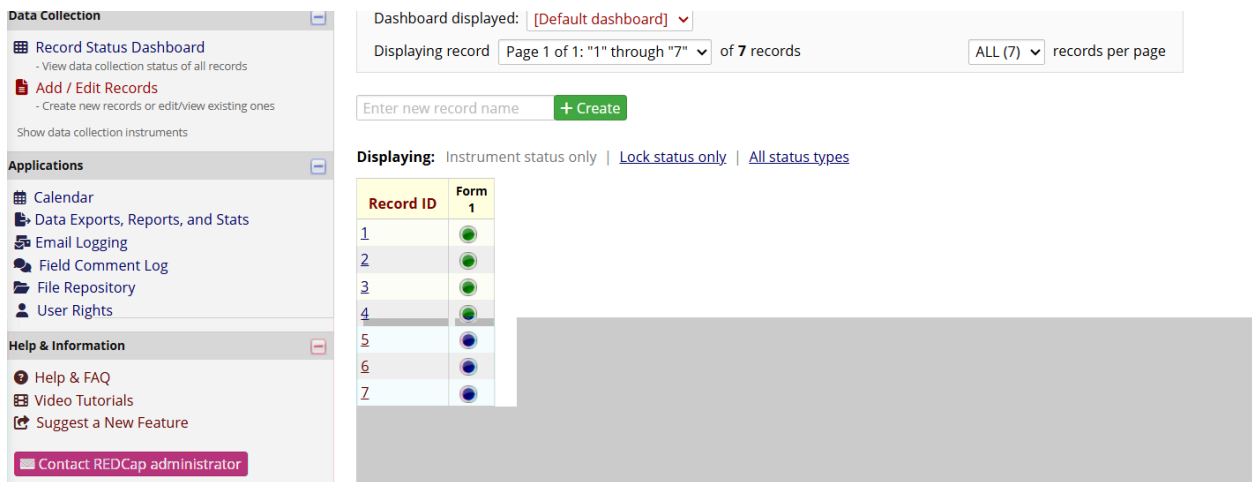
Data Collection

Record Status Dashboard
- View data collection status of all records
Add / Edit Records
- Create new records or edit/view existing ones
Show data collection instruments

Applications

Calendar
Data Exports, Reports, and Stats
Email Logging
Field Comment Log
File Repository
User Rights

Help & Information

Help & FAQ
Video Tutorials
Suggest a New Feature

Contact REDCap administrator

Dashboard displayed: [Default dashboard]
Displaying record Page 1 of 1: "1" through "7" of 7 records
ALL (7) records per page

Enter new record name
+ Create

Displaying: Instrument status only | Lock status only | All status types

| Record ID | Form 1 |
|---|---|
| 1 | |
| 2 | |
| 3 | |
| 4 | |
| 5 | |
| 6 | |
| 7 | |